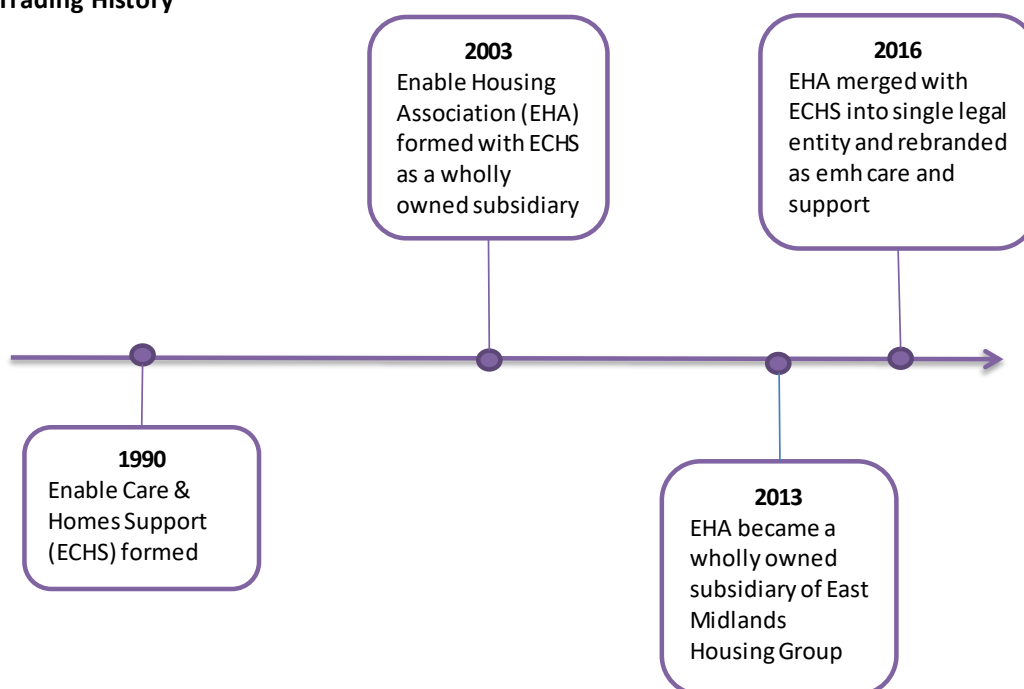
Trading History

2003
Enable Housing Association (EHA) formed with ECHS as a wholly owned subsidiary

2016
EHA merged with ECHS into single legal entity and rebranded as emh care and support

1990
Enable Care & Homes Support (ECHS) formed

2013
EHA became a wholly owned subsidiary of East Midlands Housing Group